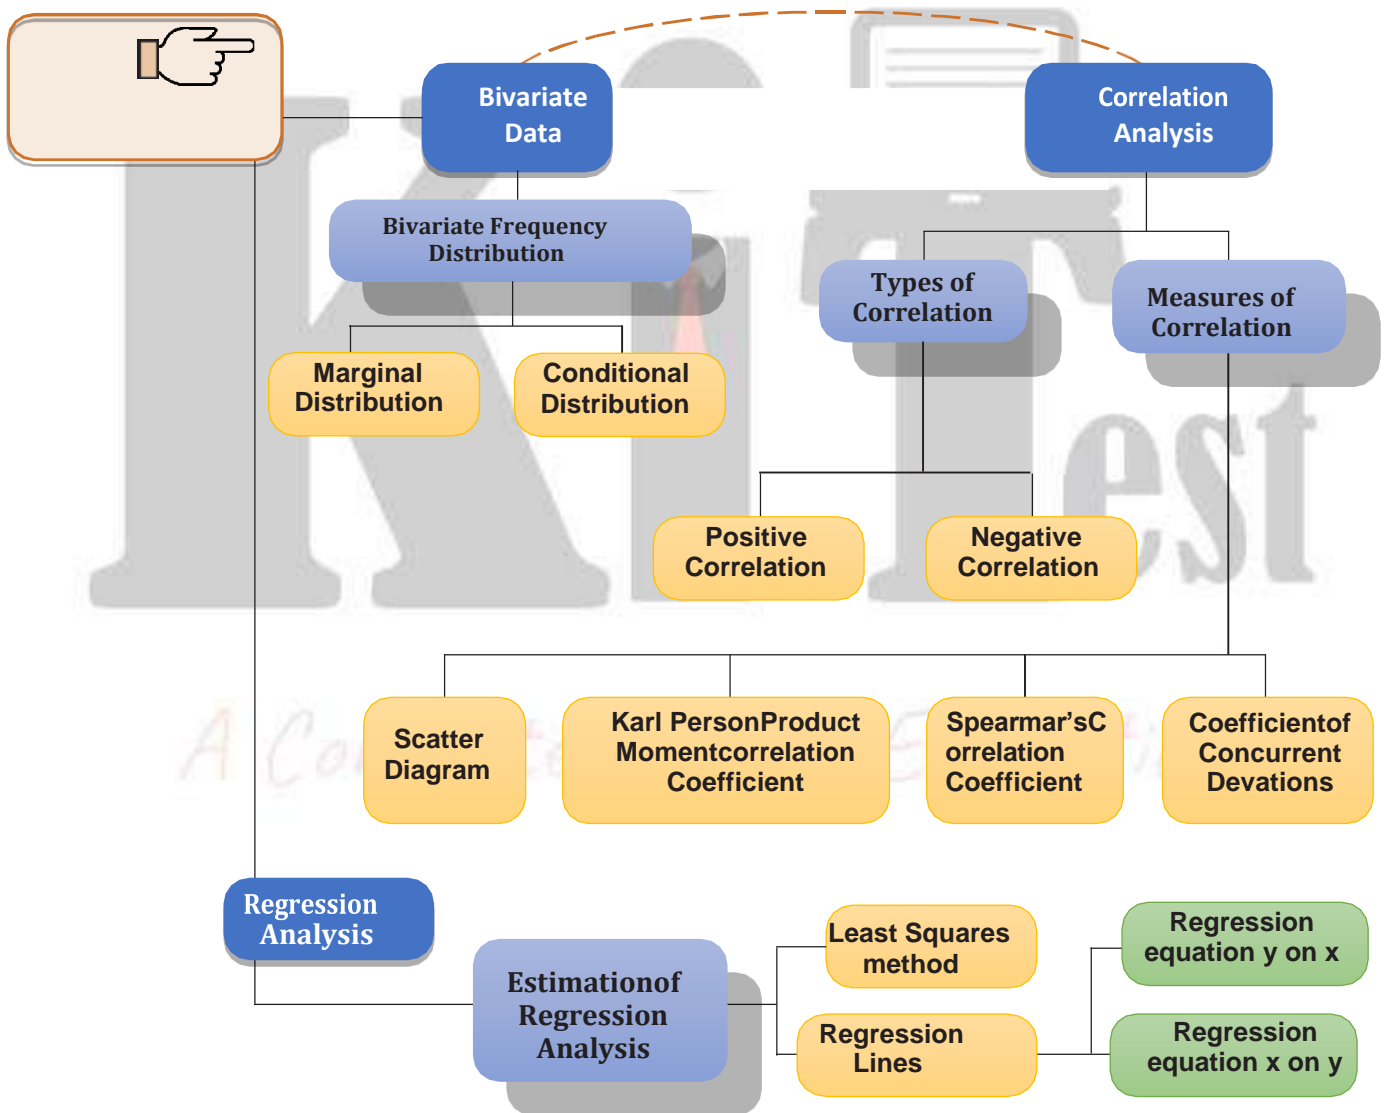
Bivariate Data

Correlation Analysis

Bivariate Frequency Distribution

Types of Correlation

Measures of Correlation

Marginal Distribution

Conditional Distribution

Positive Correlation

Negative Correlation

Scatter Diagram

Karl PersonProduct Momentcorrelation Coefficient

Spearmar'sC orrelation Coefficient

Coefficientof Concurrent Devations

Regression Analysis

Estimationof Regression Analysis

Least Squares method

Regression Lines

Regression equation y on x

Regression equation x on y